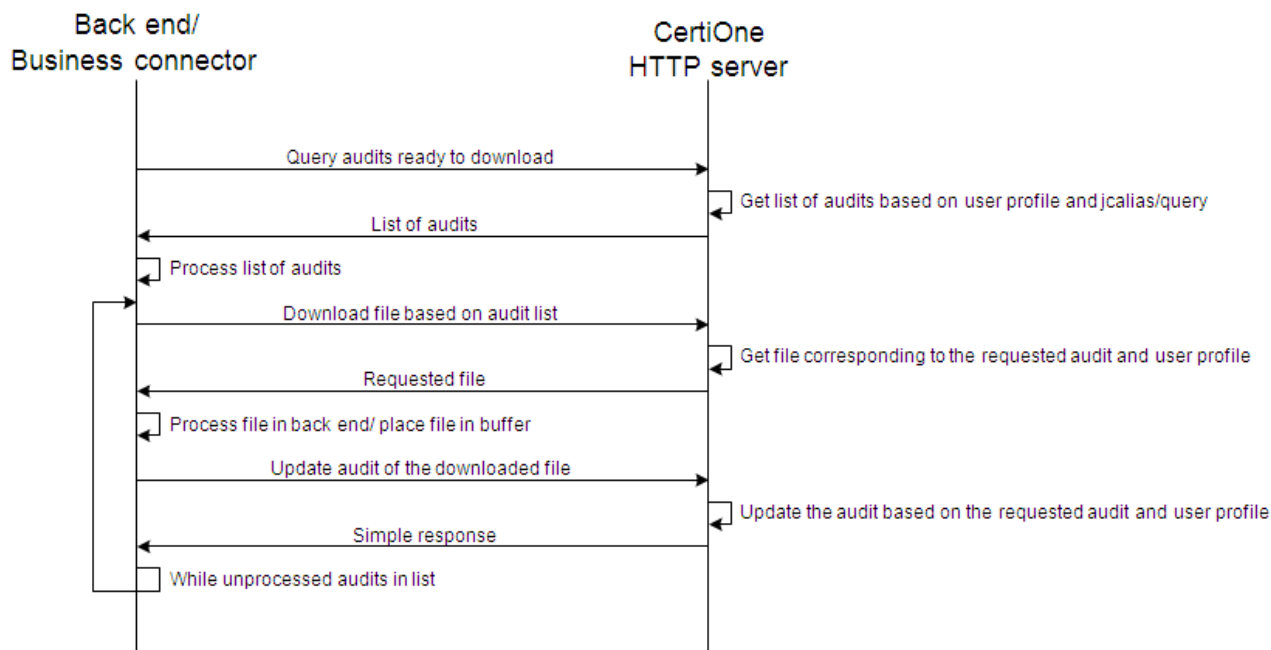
Back end/
Business connector

CertiOne
HTTP server

Query audits ready to download

Get list of audits based on user profile and jcalias/query

List of audits

Process list of audits

Download file based on audit list

Get file corresponding to the requested audit and user profile

Requested file

Process file in back end/ place file in buffer

Update audit of the downloaded file

Update the audit based on the requested audit and user profile

Simple response

While unprocessed audits in list